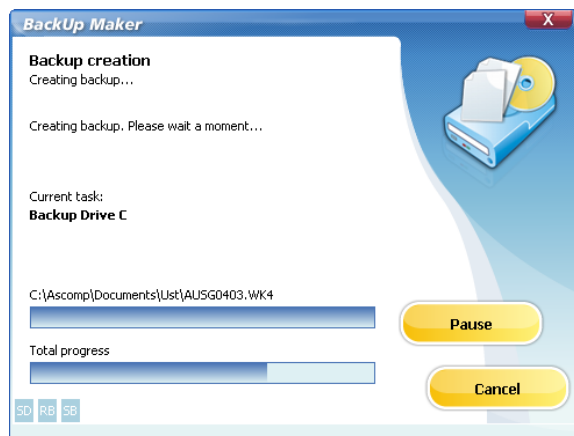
BackUp Maker

X

Backup creation

Creating backup...

Creating backup. Please wait a moment...

Current task:

Backup Drive C

C:\Ascomp\Documents\Ust\AUSG0403.WK4

Pause

Total progress

Cancel

SD RB SB